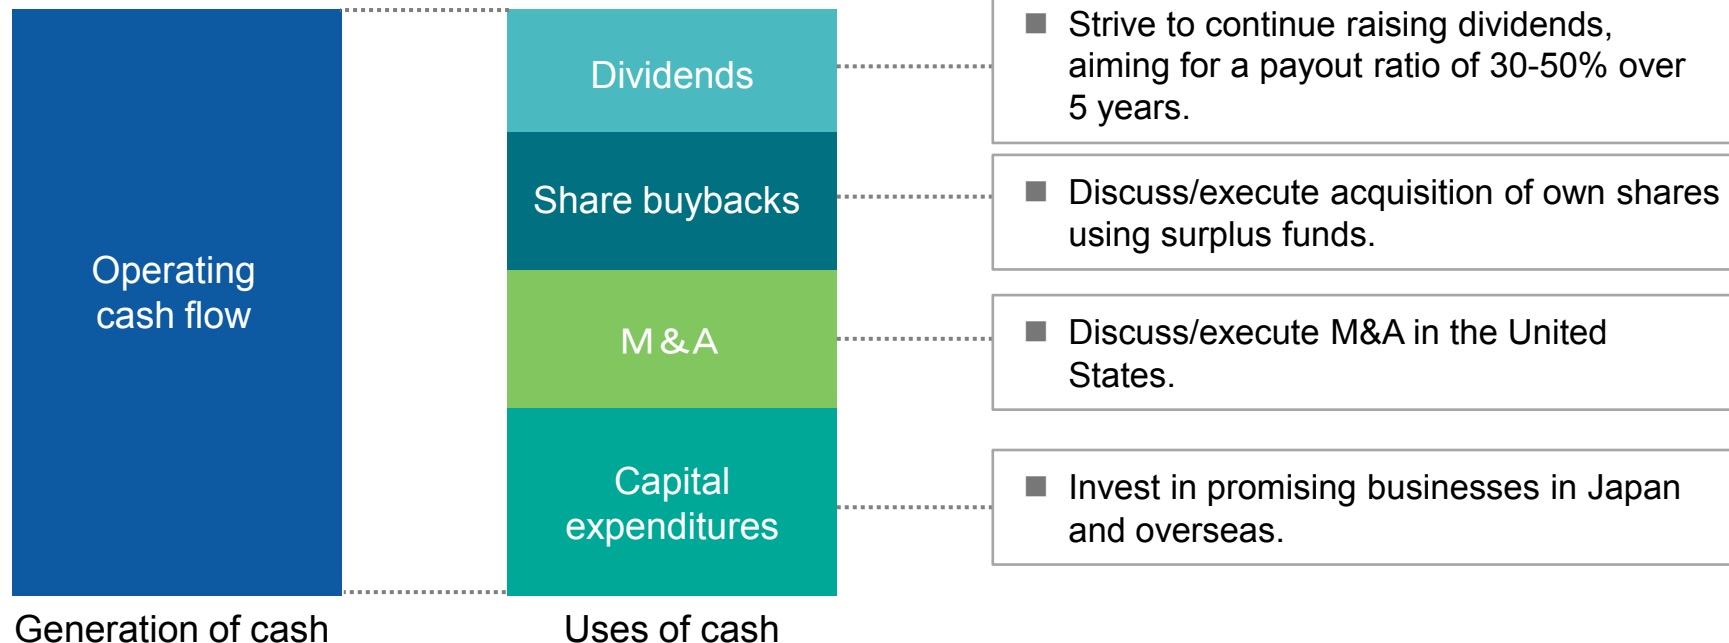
Operating cash flow

Dividends

Share buybacks

M&A

Capital expenditures

■ Strive to continue raising dividends, aiming for a payout ratio of 30-50% over 5 years.

■ Discuss/execute acquisition of own shares using surplus funds.

■ Discuss/execute M&A in the United States.

■ Invest in promising businesses in Japan and overseas.

Generation of cash

Uses of cash